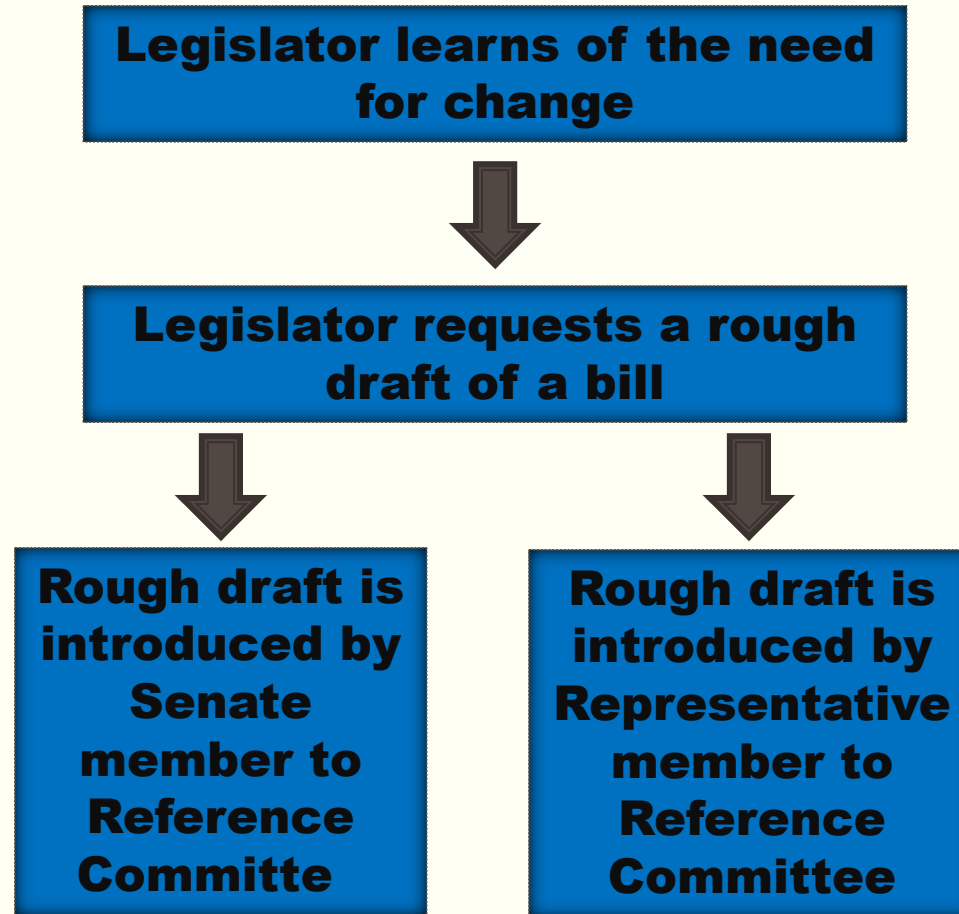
Legislator learns of the need for change

Legislator requests a rough draft of a bill

Rough draft is introduced by Senate member to Reference Committe

Rough draft is introduced by Representative member to Reference Committee